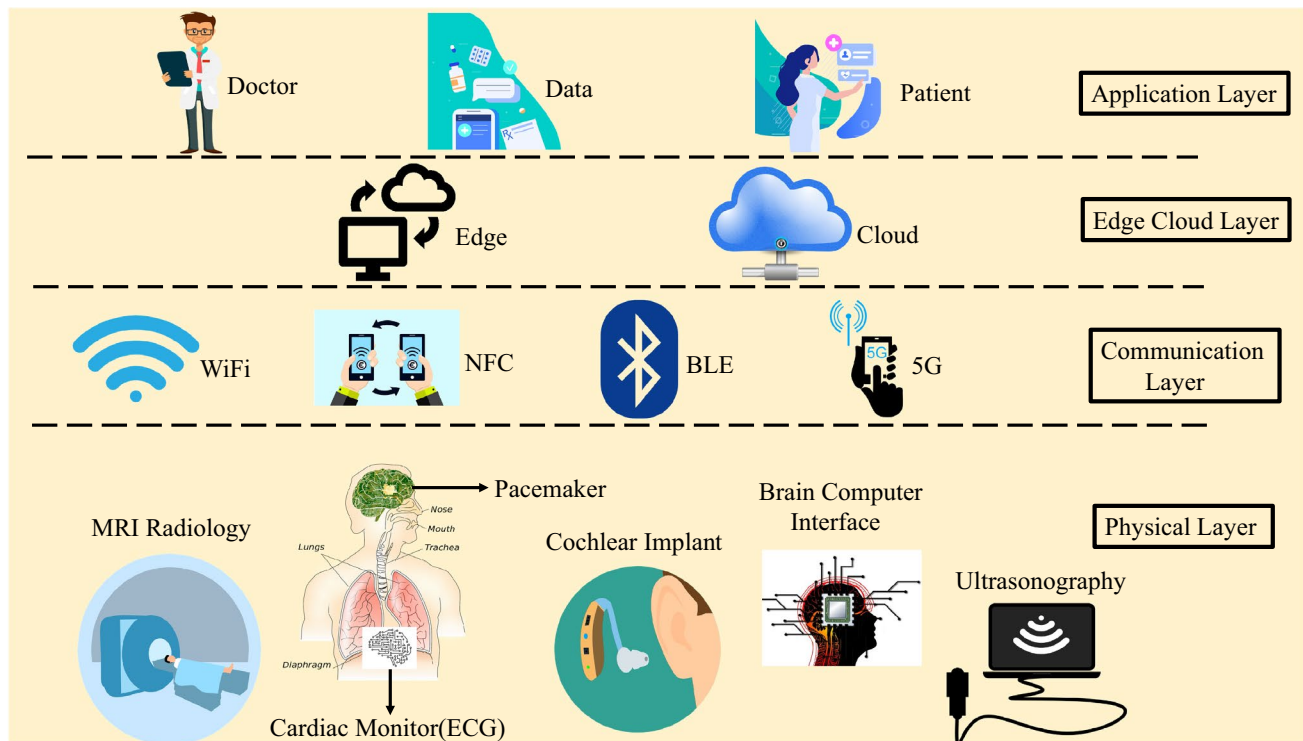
Doctor

Data

Patient

Application Layer

Edge

Cloud

Edge Cloud Layer

WiFi

NFC

BLE

5G

5G

Communication Layer

Pacemaker

Nose

Mouth

Trachea

Lungs

Diaphragm

MRI Radiology

Cochlear Implant

Brain Computer Interface

Physical Layer

Ultrasonography

Cardiac Monitor(ECG)